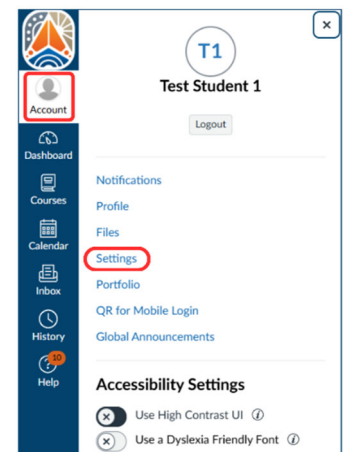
Account
Dashboard
Courses
Calendar
Inbox
History
10
Help

×

T1
Test Student 1
Logout

Notifications
Profile
Files
Settings
Portfolio
QR for Mobile Login
Global Announcements

Accessibility Settings
Use High Contrast UI
Use a Dyslexia Friendly Font